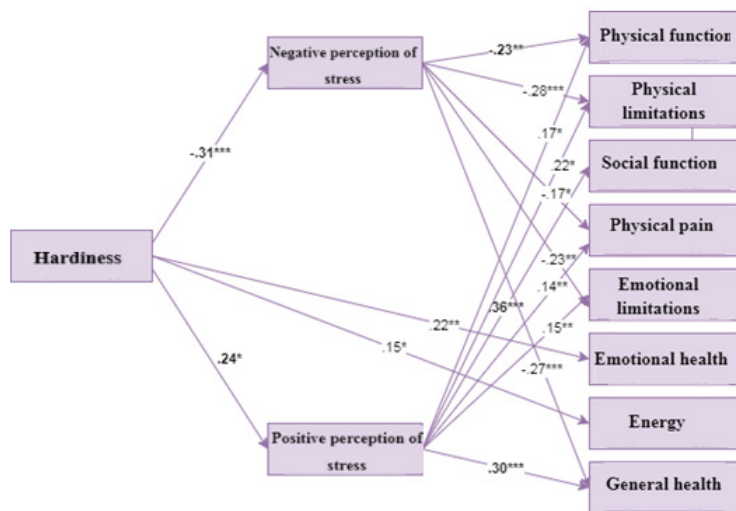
Hardiness

Negative perception of stress

Positive perception of stress

-.31***

.24*

Physical function

Physical limitations

Social function

Physical pain

Emotional limitations

Emotional health

Energy

General health

-.23**

-.28***

.17*

.22*

-.17*

-.23**

.14**

.36***

.15**

.22**

.15*

-.27***

.30***